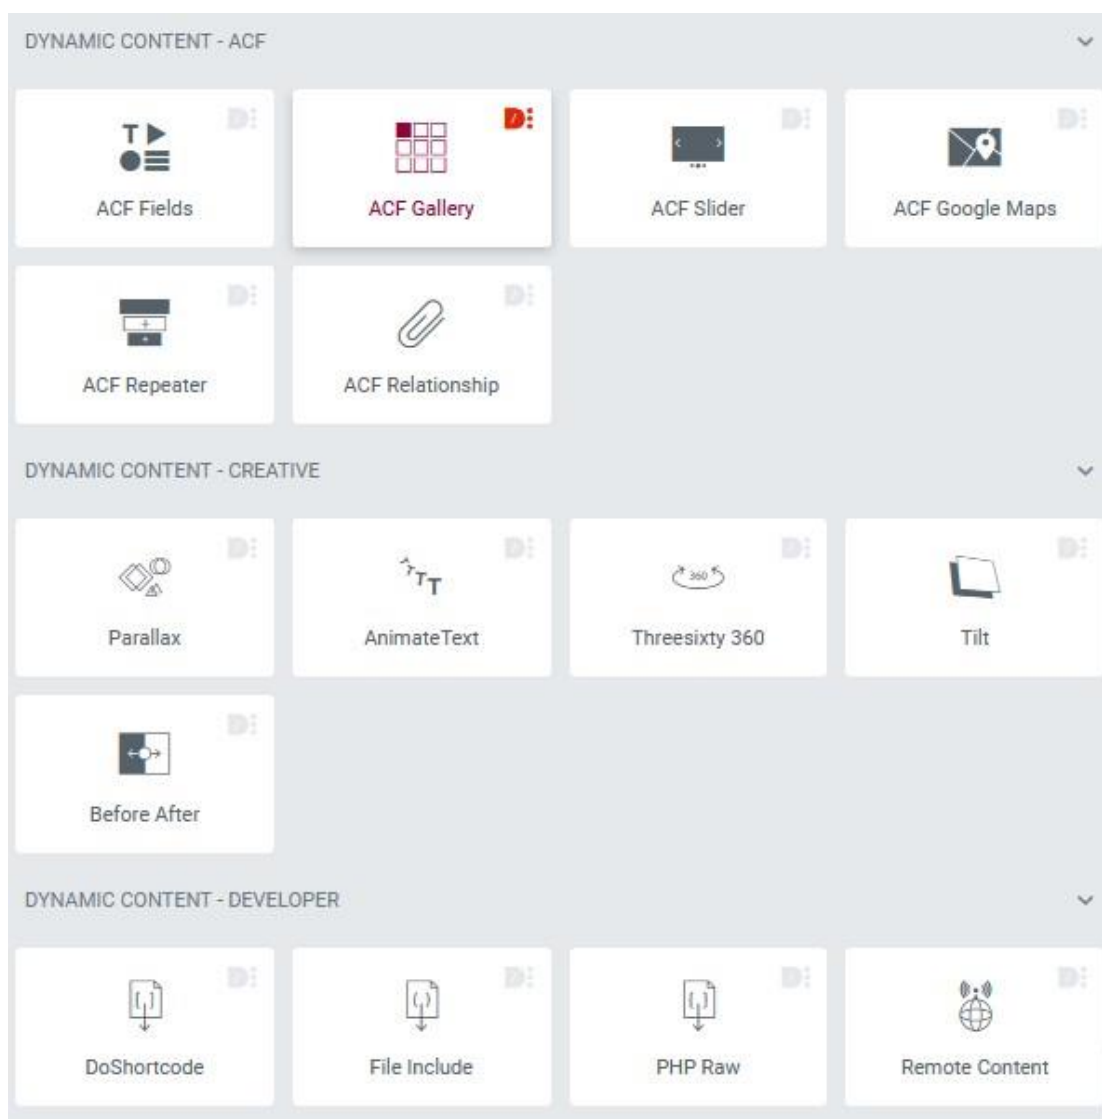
DYNAMIC CONTENT - ACF

ACF Fields

ACF Gallery

ACF Slider

ACF Google Maps

ACF Repeater

ACF Relationship

DYNAMIC CONTENT - CREATIVE

Parallax

AnimateText

Threesixty 360

Tilt

Before After

DYNAMIC CONTENT - DEVELOPER

DoShortcode

File Include

PHP Raw

Remote Content